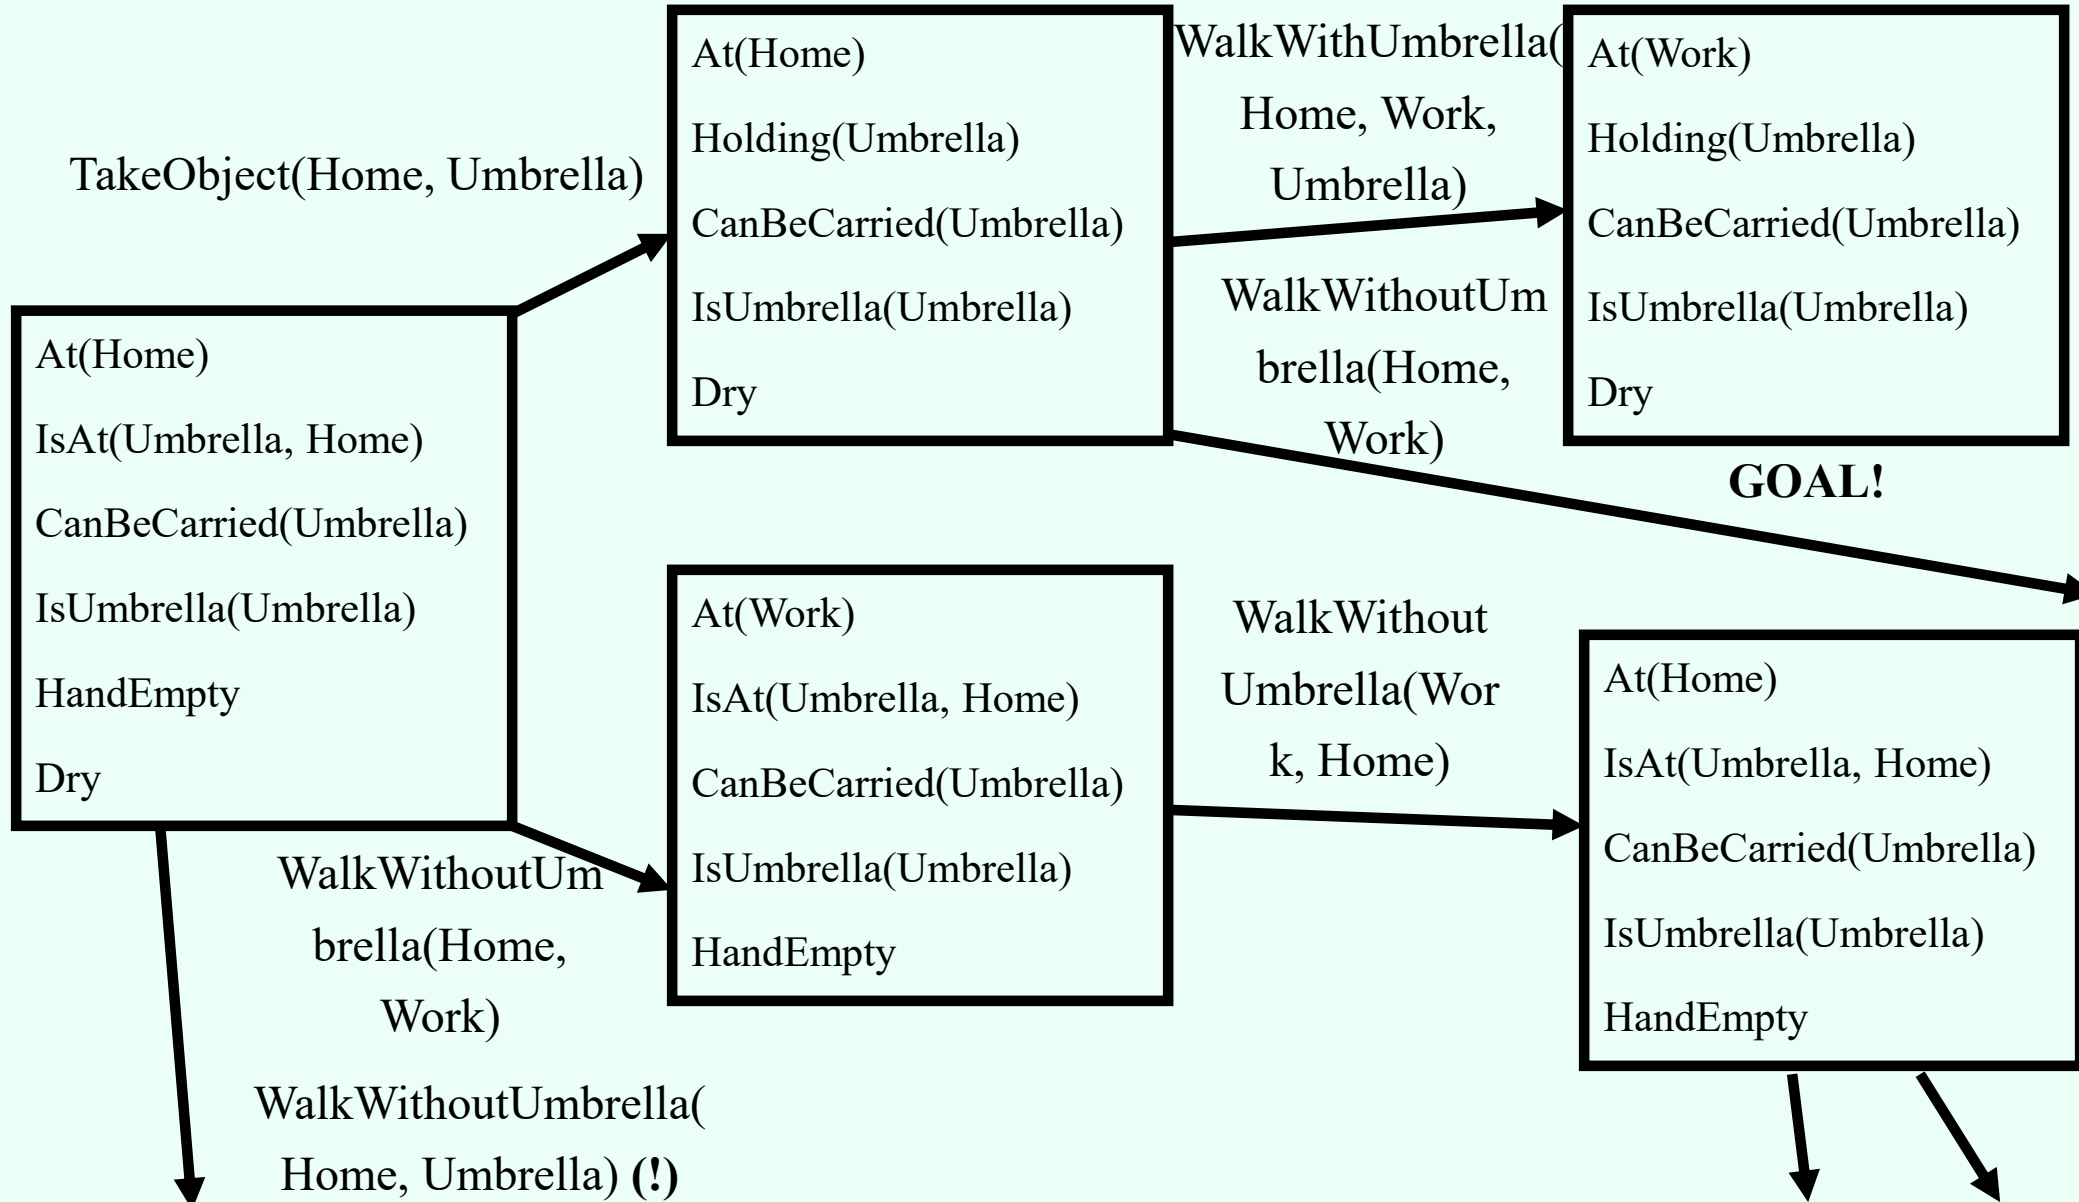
At(Home)
IsAt(Umbrella, Home)
CanBeCarried(Umbrella)
IsUmbrella(Umbrella)
HandEmpty
Dry

TakeObject(Home, Umbrella)

At(Home)
Holding(Umbrella)
CanBeCarried(Umbrella)
IsUmbrella(Umbrella)
Dry

WalkWithUmbrella(Home, Work, Umbrella)

At(Work)
Holding(Umbrella)
CanBeCarried(Umbrella)
IsUmbrella(Umbrella)
Dry

GOAL!

WalkWithoutUmbrella(Home, Work)

WalkWithoutUmbrella(Home, Work)

At(Work)
IsAt(Umbrella, Home)
CanBeCarried(Umbrella)
IsUmbrella(Umbrella)
HandEmpty

WalkWithoutUmbrella(Work, Home)

At(Home)
IsAt(Umbrella, Home)
CanBeCarried(Umbrella)
IsUmbrella(Umbrella)
HandEmpty

WalkWithoutUmbrella(Home, Umbrella) (!)